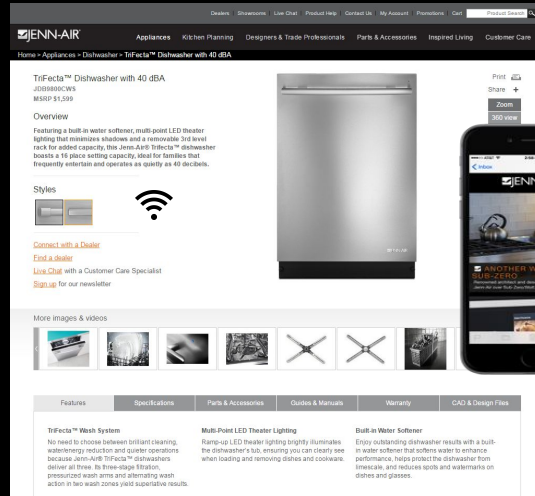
Dealers Showrooms Live Chat Product Help Contact Us My Account Promotions Cart Product Search

JENN-AIR

Appliances Kitchen Planning Designers & Trade Professionals Parts & Accessories Inspired Living Customer Care

Home > Appliances > Dishwasher > TriFecta™ Dishwasher with 40 dBA

TriFecta™ Dishwasher with 40 dBA
JDB9800CWS
MSRP $1,599

Overview

Featuring a built-in water softener, multi-point LED theater lighting that minimizes shadows and a removable 3rd level rack for added capacity, this Jenn-Air® Trifecta™ dishwasher boasts a 16 place setting capacity, ideal for families that frequently entertain and operates as quietly as 40 decibels.

Styles

Connect with a Dealer
Find a dealer
Live Chat with a Customer Care Specialist
Sign up for our newsletter

Print
Share +
Zoom
360 view

< Inbox
JENN
ANOTHER W
SUB-ZERO

More images & videos

Features | Specifications | Parts & Accessories | Guides & Manuals | Warranty | CAD & Design Files

TriFecta™ Wash System
No need to choose between brilliant cleaning, water/energy reduction and quieter operations because Jenn-Air® TriFecta™ dishwashers deliver all three. Its three-stage filtration, pressurized wash arms and alternating wash action in two wash zones yield superlative results.

Multi-Point LED Theater Lighting
Ramp-up LED theater lighting brightly illuminates the dishwasher's tub, ensuring you can clearly see when loading and removing dishes and cookware.

Built-in Water Softener
Enjoy outstanding dishwasher results with a built-in water softener that softens water to enhance performance, helps protect the dishwasher from limescale, and reduces spots and watermarks on dishes and glasses.